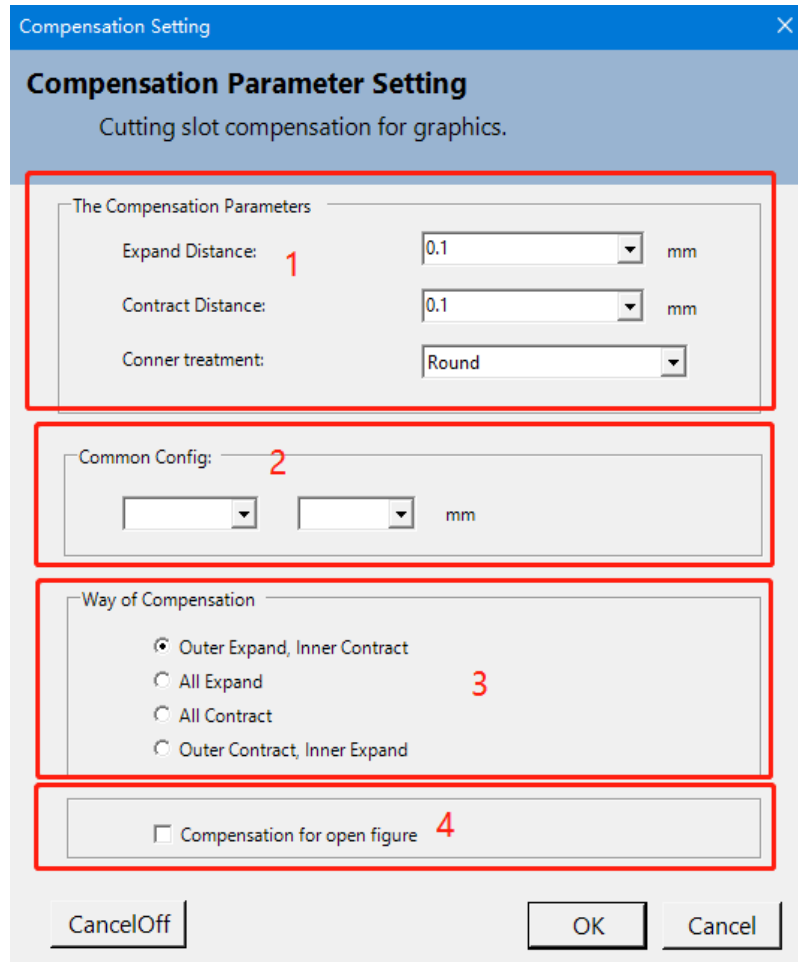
Compensation Setting
×

Compensation Parameter Setting

Cutting slot compensation for graphics.

The Compensation Parameters

Expand Distance: 1 0.1 mm

Contract Distance: 0.1 mm

Conner treatment: Round

Common Config: 2

mm

Way of Compensation

Outer Expand, Inner Contract

All Expand

All Contract

Outer Contract, Inner Expand

3

Compensation for open figure 4

CancelOff

OK

Cancel